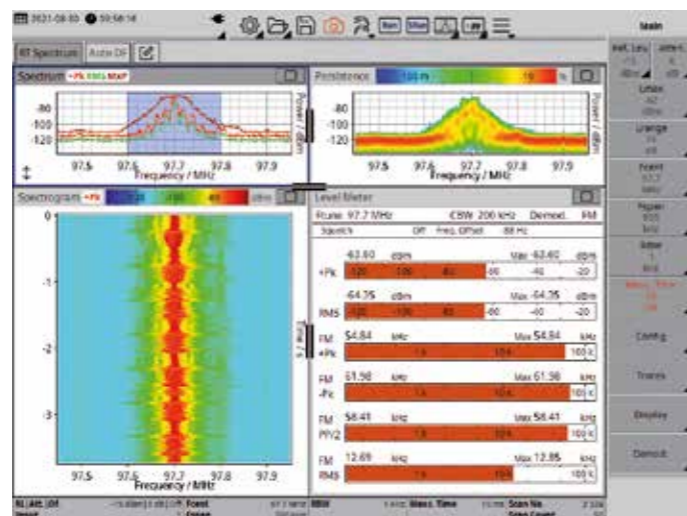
2021-08-03 10:58:16

Main

RT Spectrum | Audio DF

Spectrum +Pk RMS MaxP

-80
-100
-120

97.5 97.6 97.7 97.8 97.9
Frequency / MHz

Power / dBm

Persistence 100 m 10 %

-80
-100
-120

97.5 97.6 97.7 97.8 97.9
Frequency / MHz

Power / dBm

Spectrogram +Pk -120 -100 -80 dBm

0
-1
-2
-3

97.5 97.6 97.7 97.8 97.9
Frequency / MHz

Time / s

Level Meter

Rcvr: 97.7 MHz CBW: 200 kHz Demod.: FM

Squelch Off Freq. Offset 88 Hz

+Pk -63.60 dBm Max -63.60 dBm
-120 -100 -80 -60 -40 -20

RMS -64.35 dBm Max -64.35 dBm
-120 -100 -80 -60 -40 -20

FM +Pk 54.84 kHz Max 54.84 kHz
1 k 10 k 100 k

FM -Pk 61.98 kHz Max 61.98 kHz
1 k 10 k 100 k

FM PP/2 58.41 kHz Max 58.41 kHz
1 k 10 k 100 k

FM RMS 12.69 kHz Max 12.85 kHz
1 k 10 k 100 k

Config

Traces

Display

Demod.